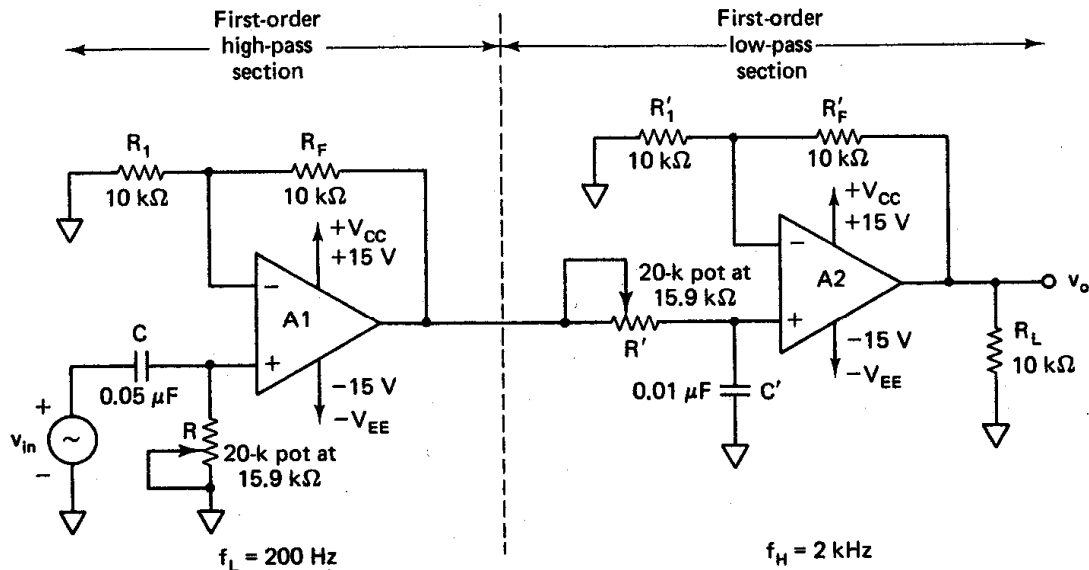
First-order high-pass section

First-order low-pass section

$R_1$
10 kΩ

$R_F$
10 kΩ

$+V_{CC}$
+15 V

A1

C
0.05 μF

−15 V
$-V_{EE}$

$v_{in}$

+

−

R
20-k pot at 15.9 kΩ

$R'_1$
10 kΩ

$R'_F$
10 kΩ

$+V_{CC}$
+15 V

20-k pot at 15.9 kΩ

R′

A2

−15 V
$-V_{EE}$

0.01 μF
C′

$R_L$
10 kΩ

$v_o$

$f_L$ = 200 Hz

$f_H$ = 2 kHz